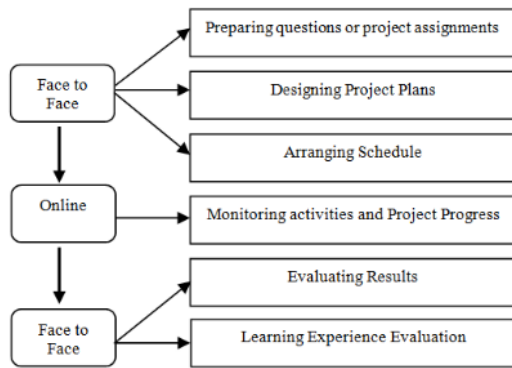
Face to Face

Preparing questions or project assignments

Designing Project Plans

Arranging Schedule

Online

Monitoring activities and Project Progress

Face to Face

Evaluating Results

Learning Experience Evaluation